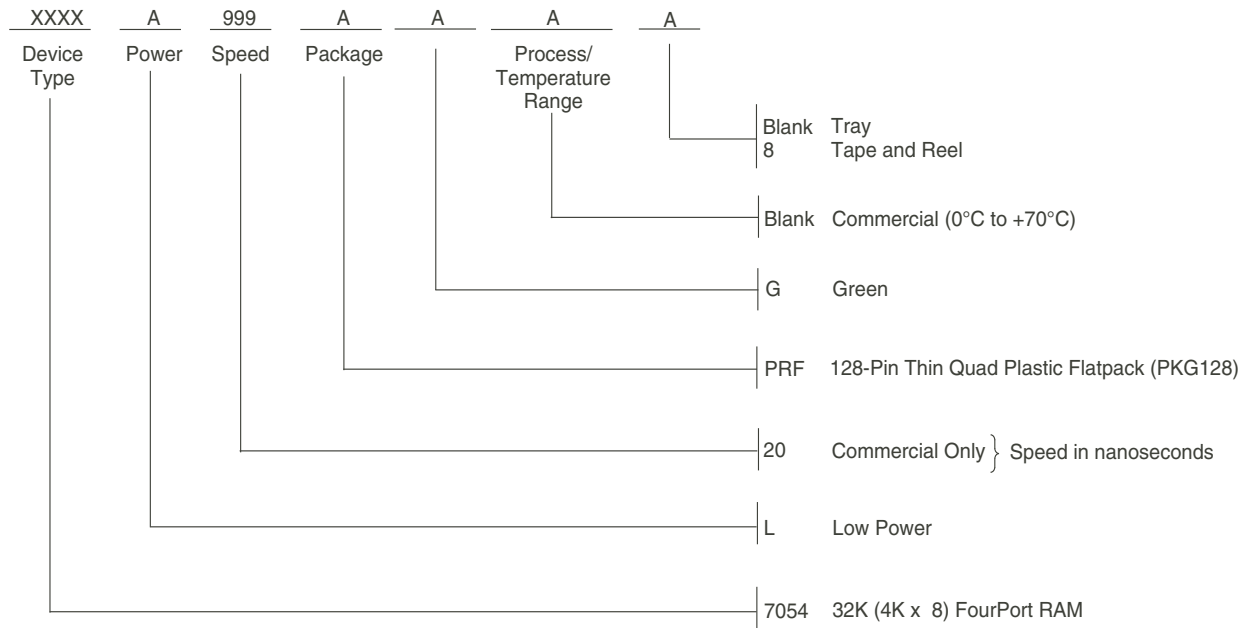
XXXX A 999 A A A A

Device Type

Power

Speed

Package

Process/ Temperature Range

Blank Tray
8 Tape and Reel

Blank Commercial (0°C to +70°C)

G Green

PRF 128-Pin Thin Quad Plastic Flatpack (PKG128)

20 Commercial Only } Speed in nanoseconds

L Low Power

7054 32K (4K x 8) FourPort RAM